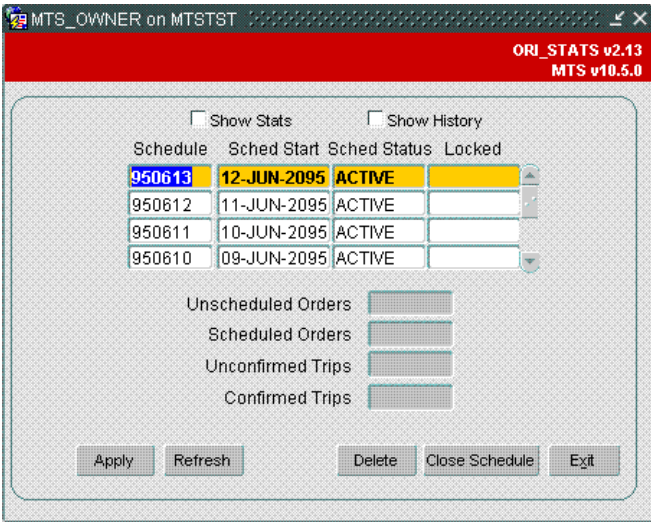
MTS_OWNER on MTSTST

ORI_STATS v2.13
MTS v10.5.0

Show Stats
Show History

| Schedule | Sched Start | Sched Status | Locked |
|---|---|---|---|
| 950613 | 12-JUN-2095 | ACTIVE | |
| 950612 | 11-JUN-2095 | ACTIVE | |
| 950611 | 10-JUN-2095 | ACTIVE | |
| 950610 | 09-JUN-2095 | ACTIVE | |

Unscheduled Orders
Scheduled Orders
Unconfirmed Trips
Confirmed Trips

Apply
Refresh
Delete
Close Schedule
Exit